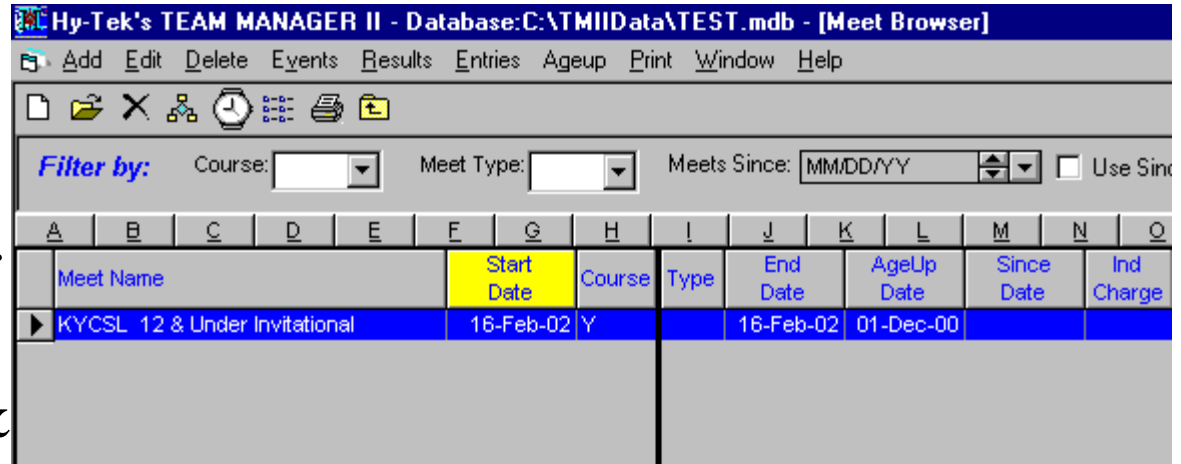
Hy-Tek's TEAM MANAGER II - Database:C:\TMIIData\TEST.mdb - [Meet Browser]

Add Edit Delete Events Results Entries Ageup Print Window Help

Filter by: Course: Meet Type: Meets Since: MM/DD/YY Use Sinc

| A | B | C | D | E | F | G | H | I | J | K | L | M | N | O |
|---|---|---|---|---|---|---|---|---|---|---|---|---|---|---|

| Meet Name | Start Date | Course | Type | End Date | AgeUp Date | Since Date | Ind Charge |
|---|---|---|---|---|---|---|---|
| KYCSL 12 & Under Invitational | 16-Feb-02 | Y | | 16-Feb-02 | 01-Dec-00 | | |